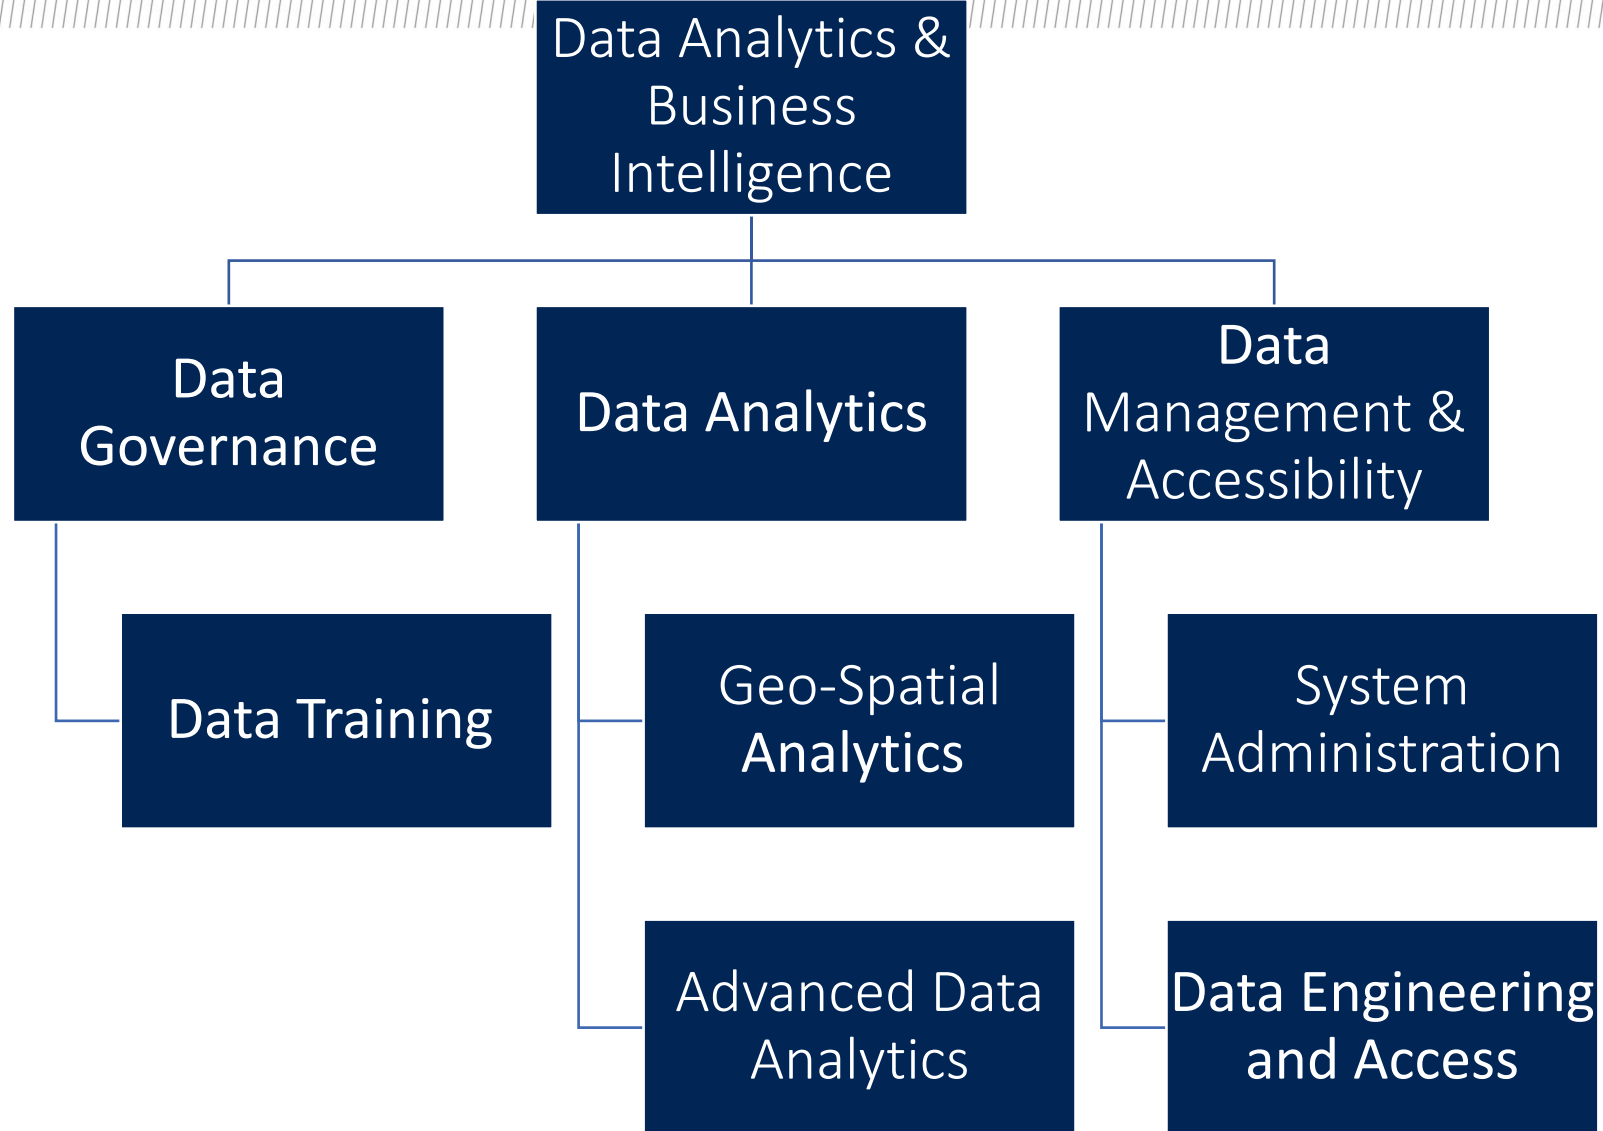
Data Analytics & Business Intelligence

Data Governance

Data Analytics

Data Management & Accessibility

Data Training

Geo-Spatial Analytics

System Administration

Advanced Data Analytics

Data Engineering and Access